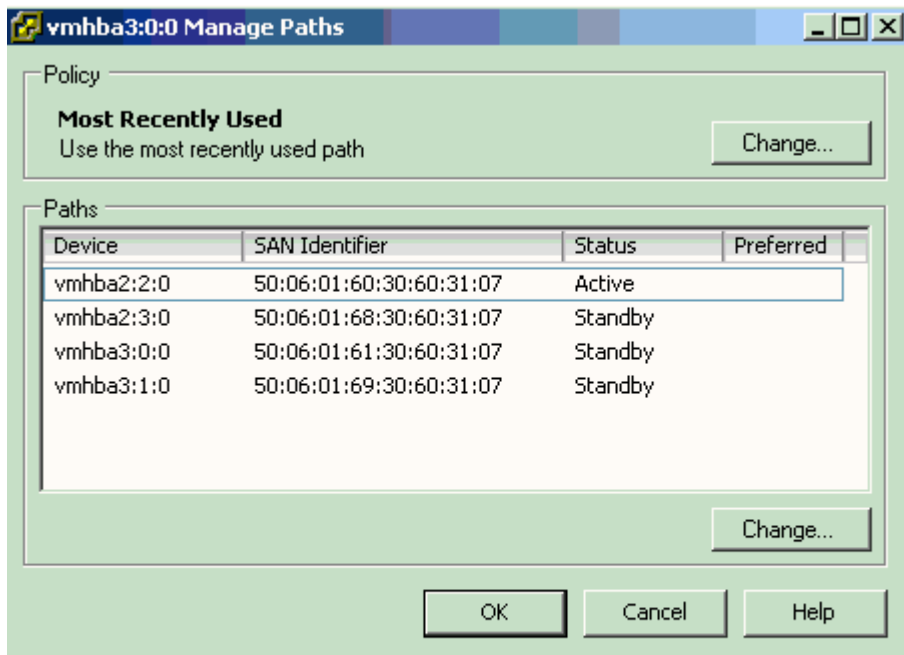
vmhba3:0:0 Manage Paths

Policy

**Most Recently Used**
Use the most recently used path

Change...

Paths

| Device | SAN Identifier | Status | Preferred |
|---|---|---|---|
| vmhba2:2:0 | 50:06:01:60:30:60:31:07 | Active | |
| vmhba2:3:0 | 50:06:01:68:30:60:31:07 | Standby | |
| vmhba3:0:0 | 50:06:01:61:30:60:31:07 | Standby | |
| vmhba3:1:0 | 50:06:01:69:30:60:31:07 | Standby | |

Change...

OK Cancel Help